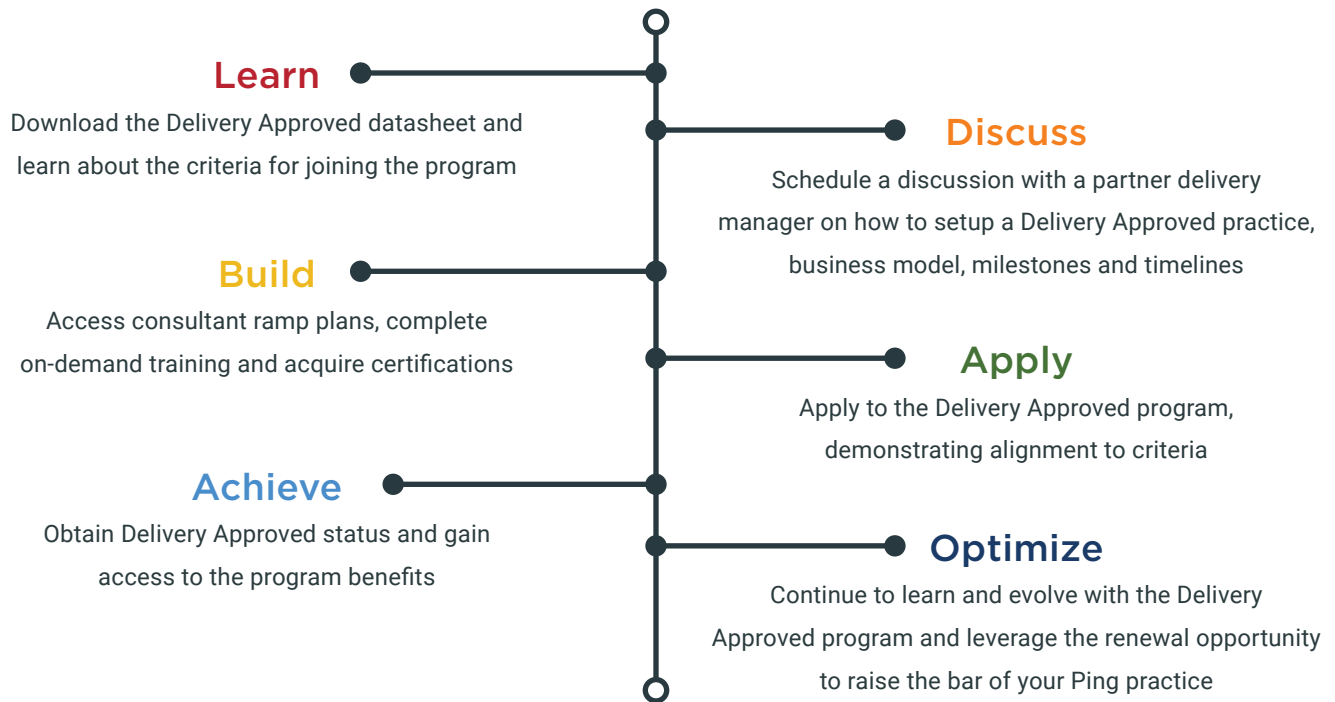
Learn
Download the Delivery Approved datasheet and learn about the criteria for joining the program

Discuss
Schedule a discussion with a partner delivery manager on how to setup a Delivery Approved practice, business model, milestones and timelines

Build
Access consultant ramp plans, complete on-demand training and acquire certifications

Apply
Apply to the Delivery Approved program, demonstrating alignment to criteria

Achieve
Obtain Delivery Approved status and gain access to the program benefits

Optimize
Continue to learn and evolve with the Delivery Approved program and leverage the renewal opportunity to raise the bar of your Ping practice